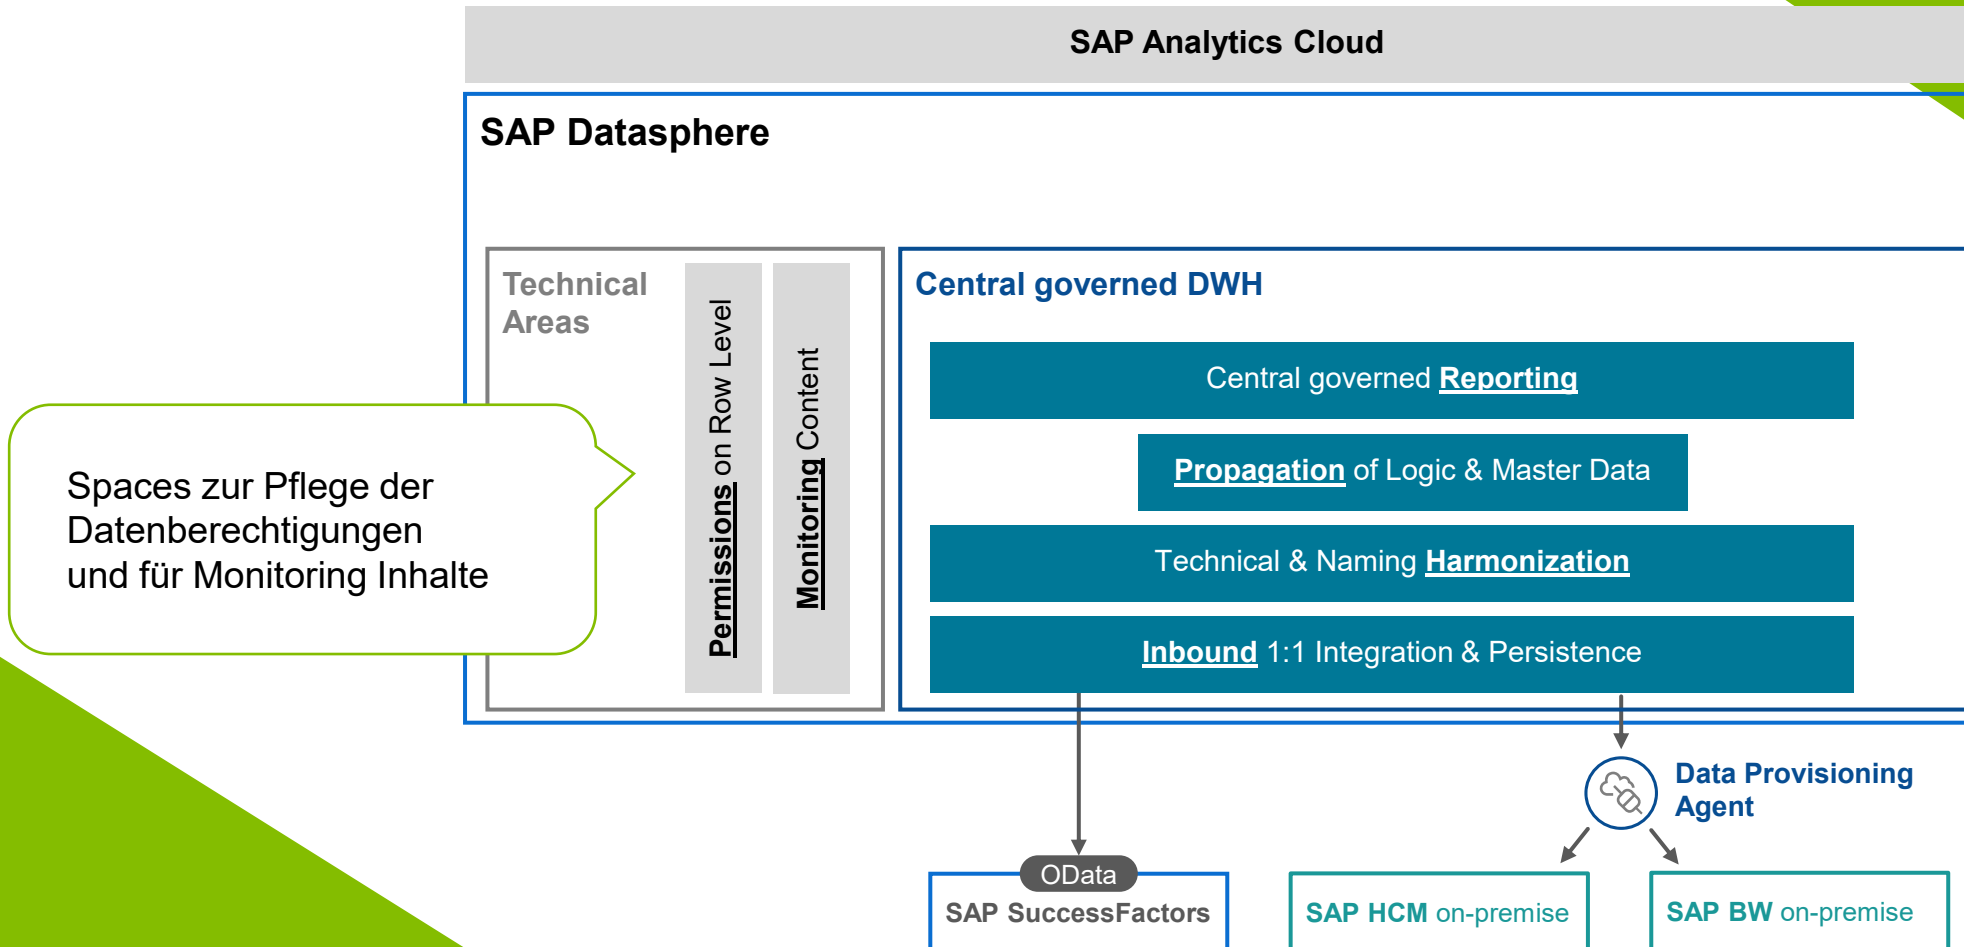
SAP Analytics Cloud

SAP Datasphere

Technical Areas

Permissions on Row Level

Monitoring Content

Spaces zur Pflege der Datenberechtigungen und für Monitoring Inhalte

Central governed DWH

Central governed Reporting

Propagation of Logic & Master Data

Technical & Naming Harmonization

Inbound 1:1 Integration & Persistence

Data Provisioning Agent

OData

SAP SuccessFactors

SAP HCM on-premise

SAP BW on-premise